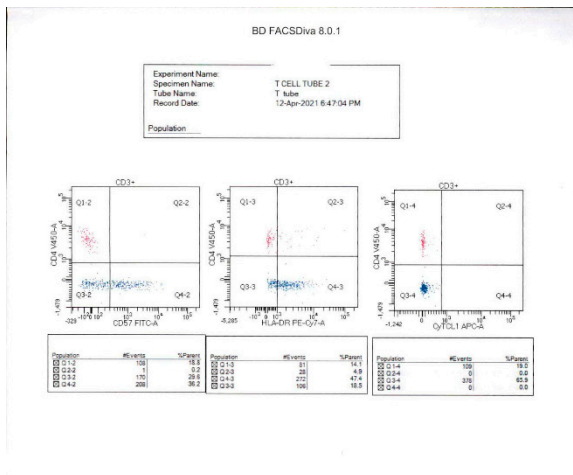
BD FACSDiva 8.0.1

Experiment Name:
Specimen Name: T CELL TUBE 2
Tube Name: T tube
Record Date: 12-Apr-2021 6:47:04 PM

Population

CD3+

Q1-2 Q2-2 Q3-2 Q4-2

CD4 V450-A

CD57 FITC-A

-329

CD3+

Q1-3 Q2-3 Q3-3 Q4-3

CD4 V450-A

HLA-DR PE-Cy7-A

-5,285

CD3+

Q1-4 Q2-4 Q3-4 Q4-4

CD4 V450-A

CyTCL1 APC-A

-1,242

| Population | #Events | %Parent |
|---|---|---|
| Q1-2 | 108 | 18.8 |
| Q2-2 | 1 | 0.2 |
| Q3-2 | 170 | 29.6 |
| Q4-2 | 208 | 36.2 |

| Population | #Events | %Parent |
|---|---|---|
| Q1-3 | 81 | 14.1 |
| Q2-3 | 28 | 4.9 |
| Q4-3 | 272 | 47.4 |
| Q3-3 | 106 | 18.5 |

| Population | #Events | %Parent |
|---|---|---|
| Q1-4 | 109 | 19.0 |
| Q2-4 | 0 | 0.0 |
| Q3-4 | 378 | 65.9 |
| Q4-4 | 0 | 0.0 |